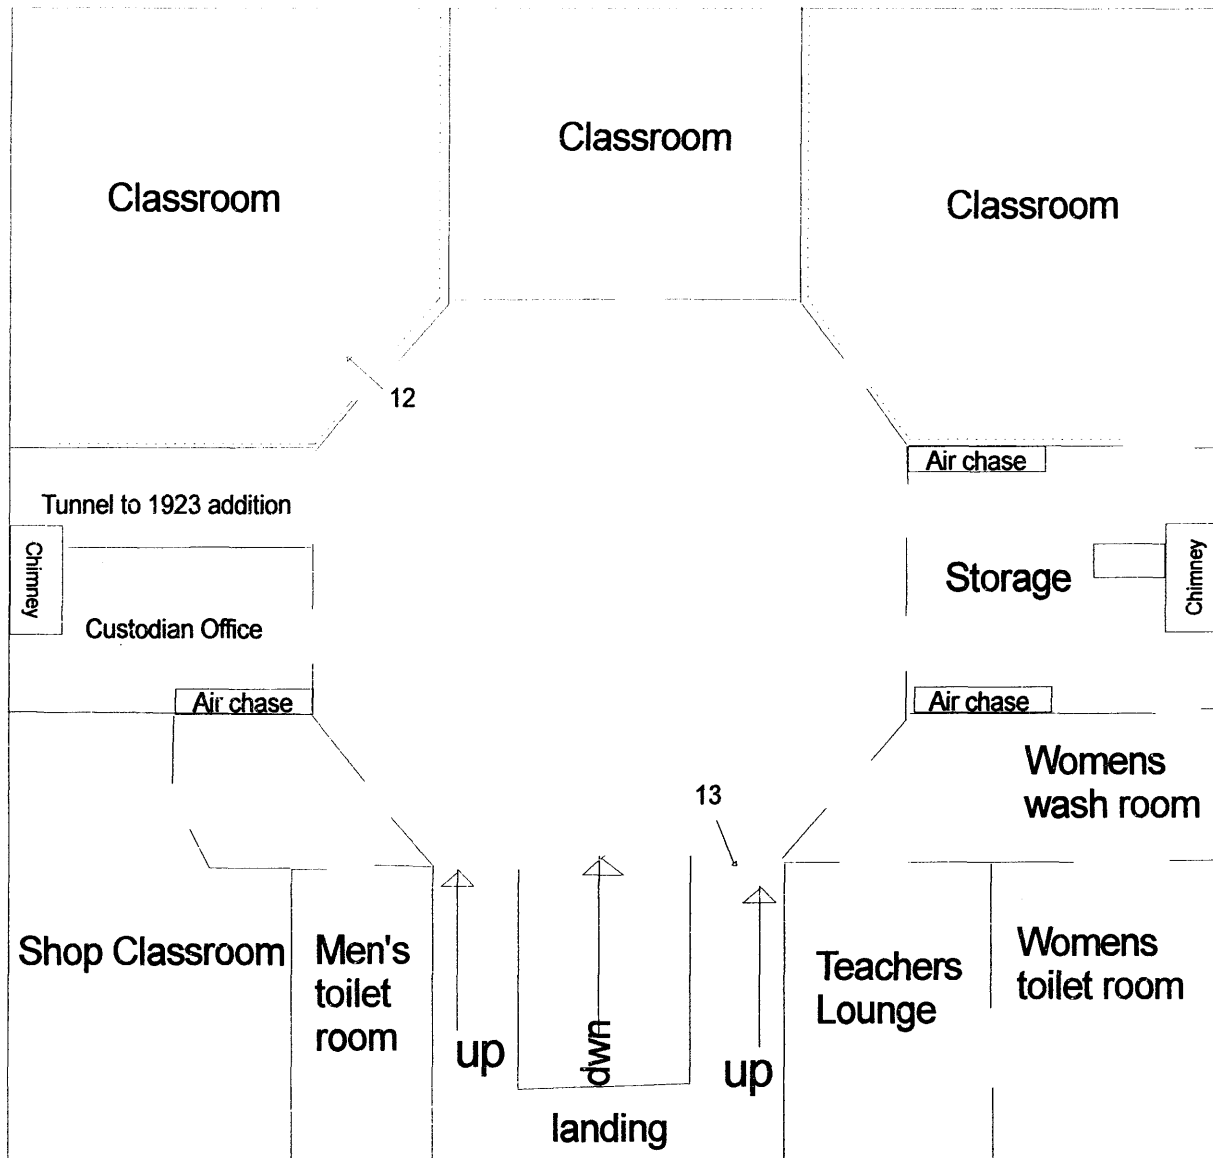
Classroom

Classroom

Classroom

12

Air chase

Tunnel to 1923 addition

Chimney

Storage

Chimney

Custodian Office

Air chase

Air chase

Womens wash room

13

Shop Classroom

Men's toilet room

up

dwn

up

Teachers Lounge

Womens toilet room

landing